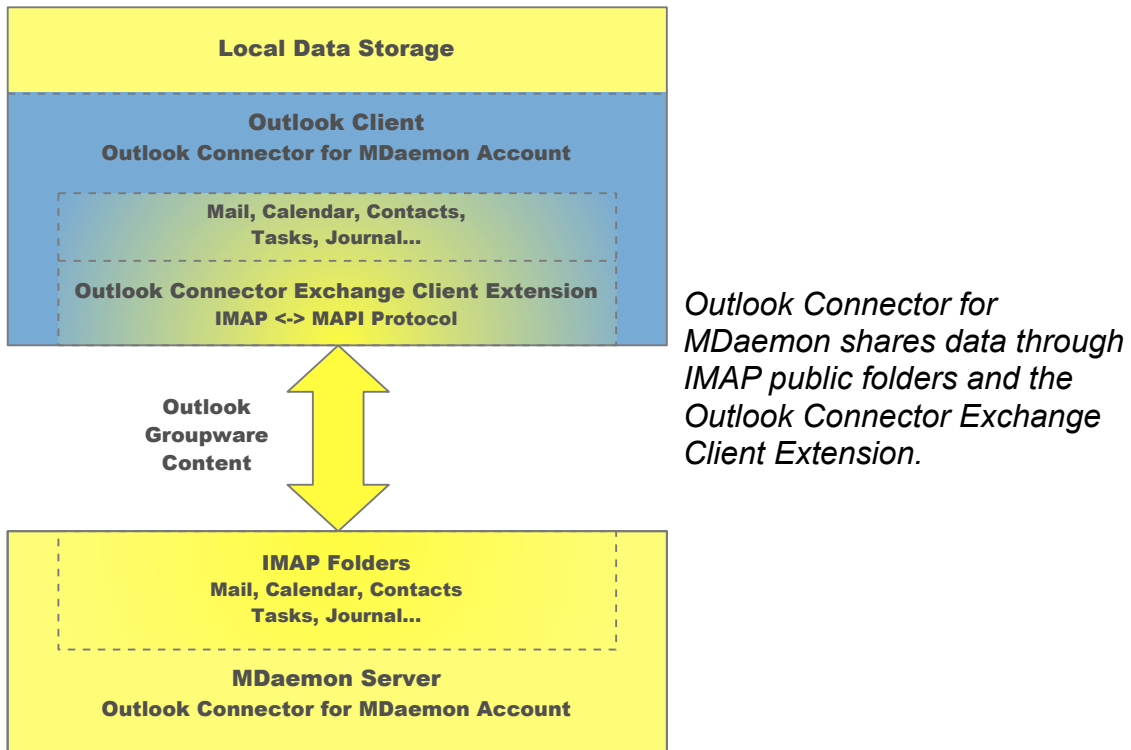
Local Data Storage

Outlook Client
Outlook Connector for MDaemon Account

Mail, Calendar, Contacts,
Tasks, Journal...

Outlook Connector Exchange Client Extension
IMAP <-> MAPI Protocol

Outlook Groupware Content

IMAP Folders
Mail, Calendar, Contacts
Tasks, Journal...

MDaemon Server
Outlook Connector for MDaemon Account

Outlook Connector for MDaemon shares data through IMAP public folders and the Outlook Connector Exchange Client Extension.